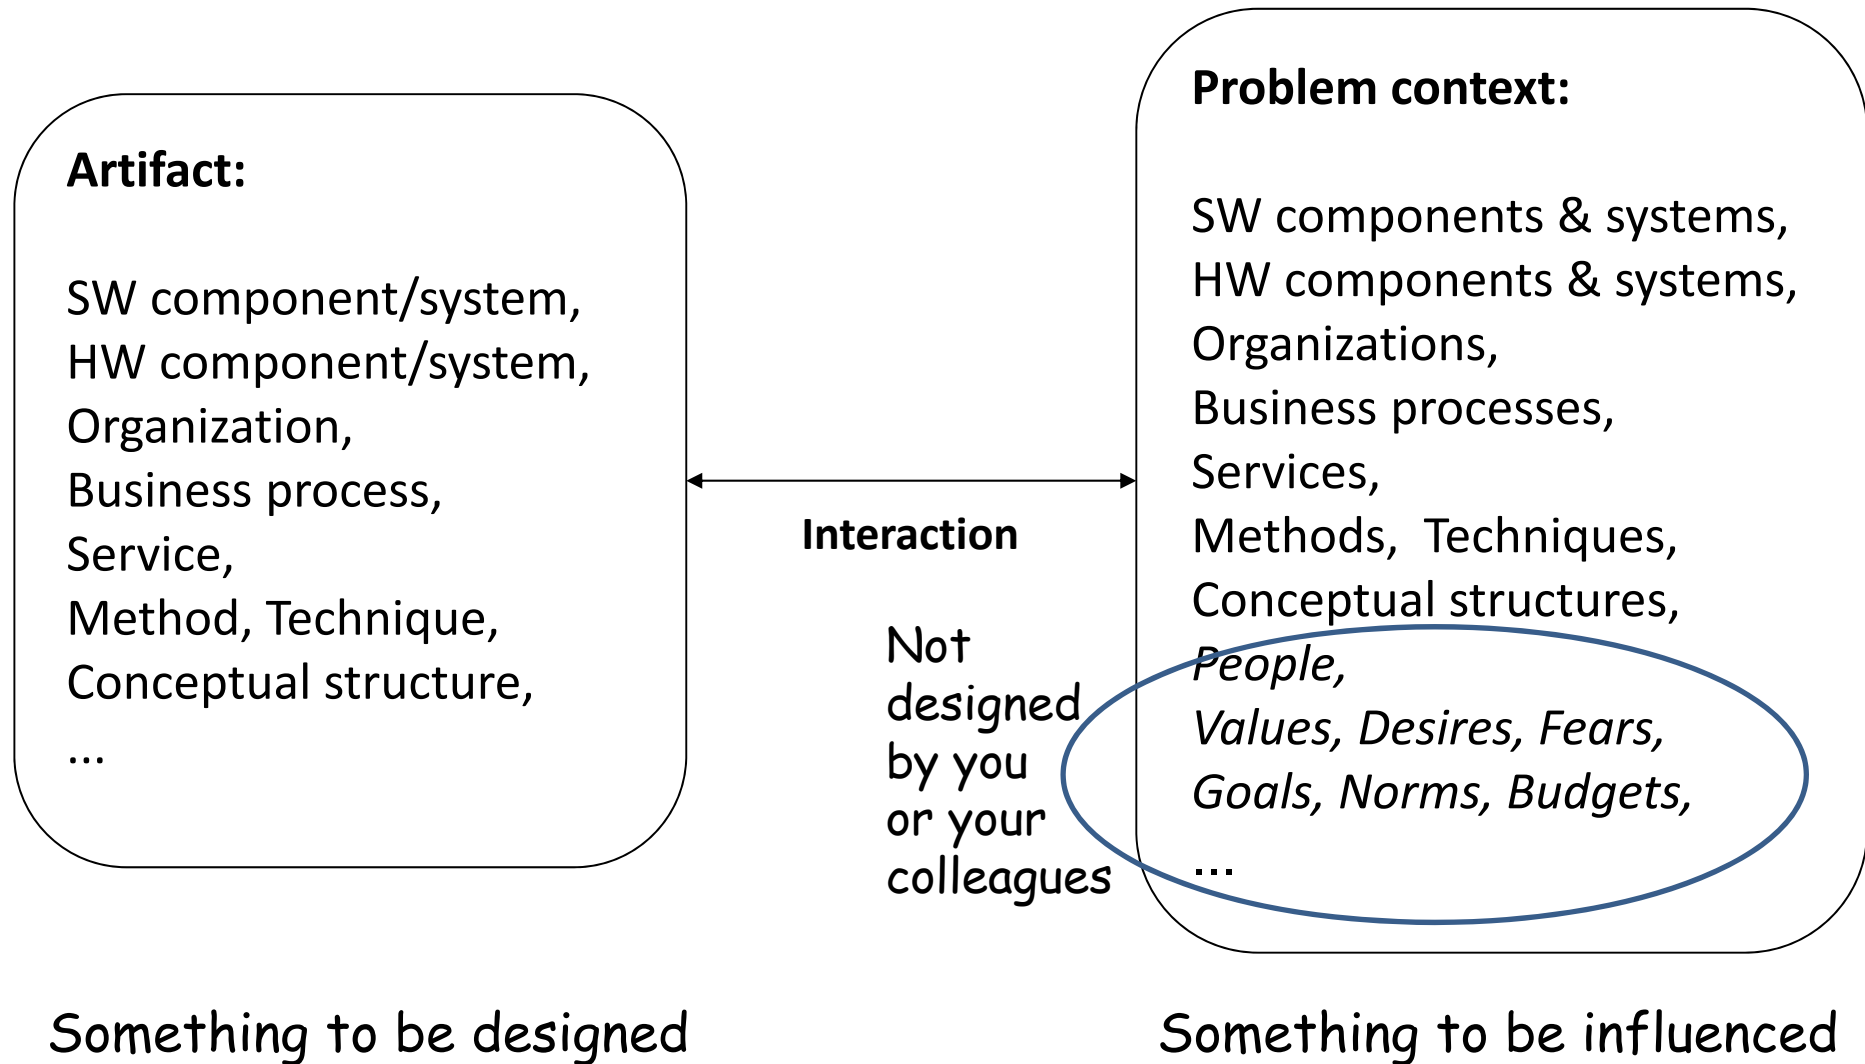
Artifact:

SW component/system,
HW component/system,
Organization,
Business process,
Service,
Method, Technique,
Conceptual structure,
...

Interaction

Not designed by you or your colleagues

Problem context:

SW components & systems,
HW components & systems,
Organizations,
Business processes,
Services,
Methods, Techniques,
Conceptual structures,
People,
Values, Desires, Fears,
Goals, Norms, Budgets,
...

Something to be designed

Something to be influenced